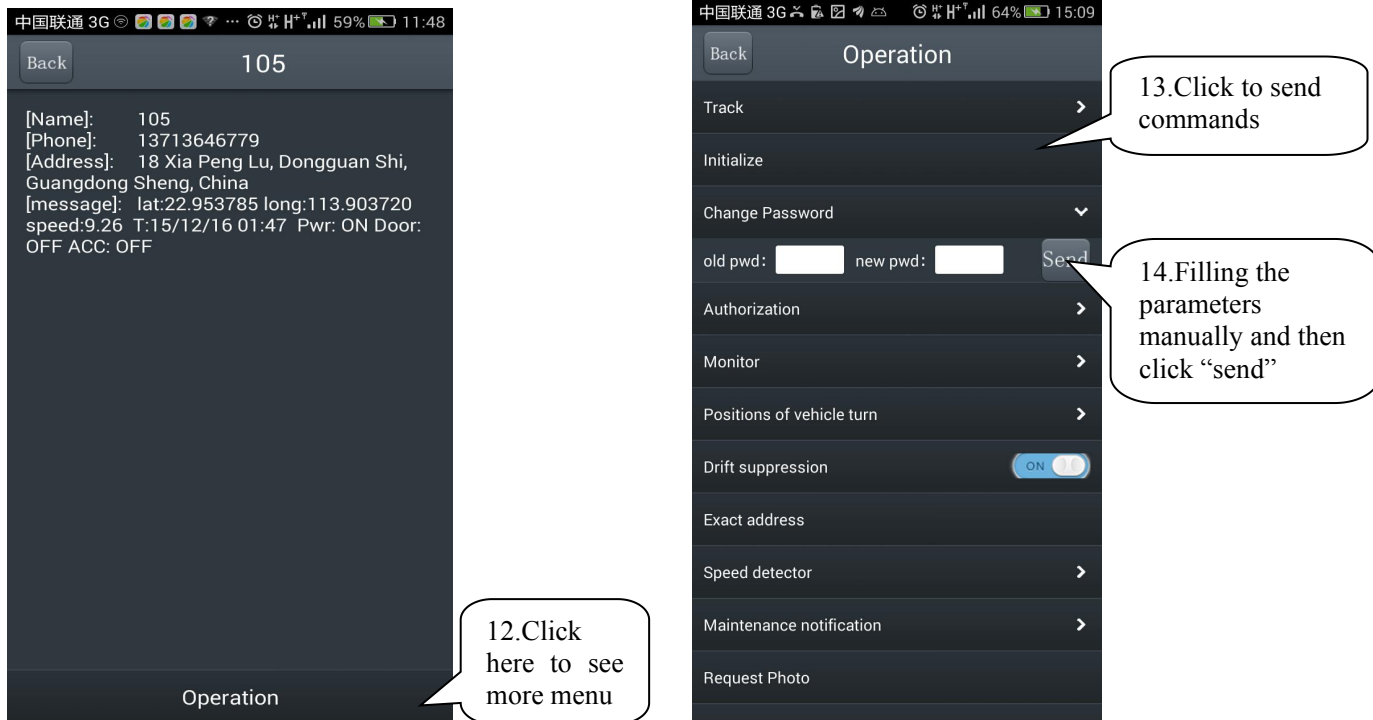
中国联通 3G 59% 11:48

Back

105

[Name]: 105
[Phone]: 13713646779
[Address]: 18 Xia Peng Lu, Dongguan Shi, Guangdong Sheng, China
[message]: lat:22.953785 long:113.903720 speed:9.26 T:15/12/16 01:47 Pwr: ON Door: OFF ACC: OFF

Operation

12.Click here to see more menu

中国联通 3G 64% 15:09

Back

Operation

13.Click to send commands

Track

Initialize

Change Password

old pwd: new pwd: Send

14.Filling the parameters manually and then click "send"

Authorization

Monitor

Positions of vehicle turn

Drift suppression ON

Exact address

Speed detector

Maintenance notification

Request Photo